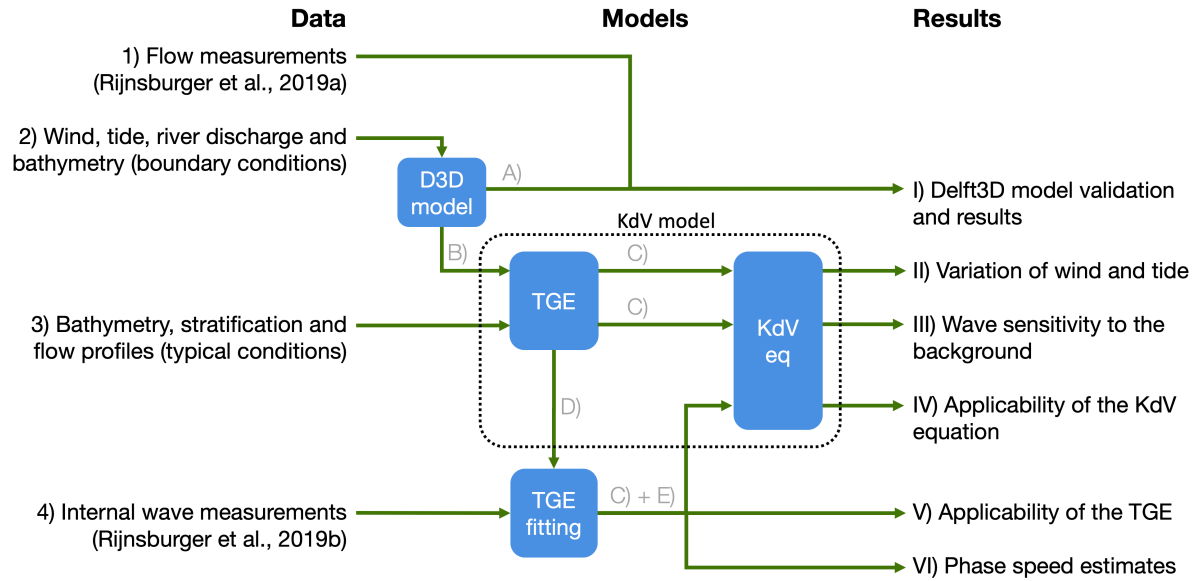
Data

Models

Results

1) Flow measurements (Rijnsburger et al., 2019a)

2) Wind, tide, river discharge and bathymetry (boundary conditions)

D3D model

A)

I) Delft3D model validation and results

KdV model

B)

TGE

C)

C)

KdV eq

II) Variation of wind and tide

3) Bathymetry, stratification and flow profiles (typical conditions)

III) Wave sensitivity to the background

D)

IV) Applicability of the KdV equation

4) Internal wave measurements (Rijnsburger et al., 2019b)

TGE fitting

C) + E)

V) Applicability of the TGE

VI) Phase speed estimates